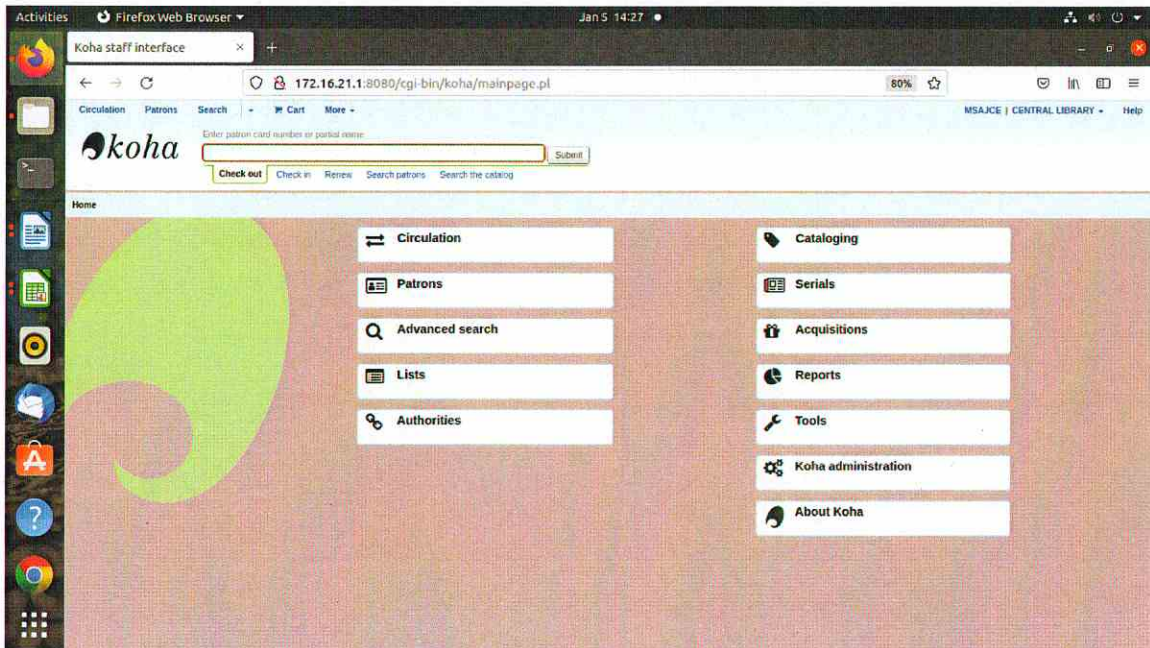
Activities Firefox Web Browser ▾ Jan 5 14:27 ●

Koha staff interface ×

172.16.21.1:8080/cgi-bin/koha/mainpage.pl 80%

Circulation Patrons Search ▾ Cart More ▾ MSAJCE | CENTRAL LIBRARY ▾ Help

koha

Enter patron card number or partial name

Submit

Check out Check in Renew Search patrons Search the catalog

Home

Circulation

Patrons

Advanced search

Lists

Authorities

Cataloging

Serials

Acquisitions

Reports

Tools

Koha administration

About Koha